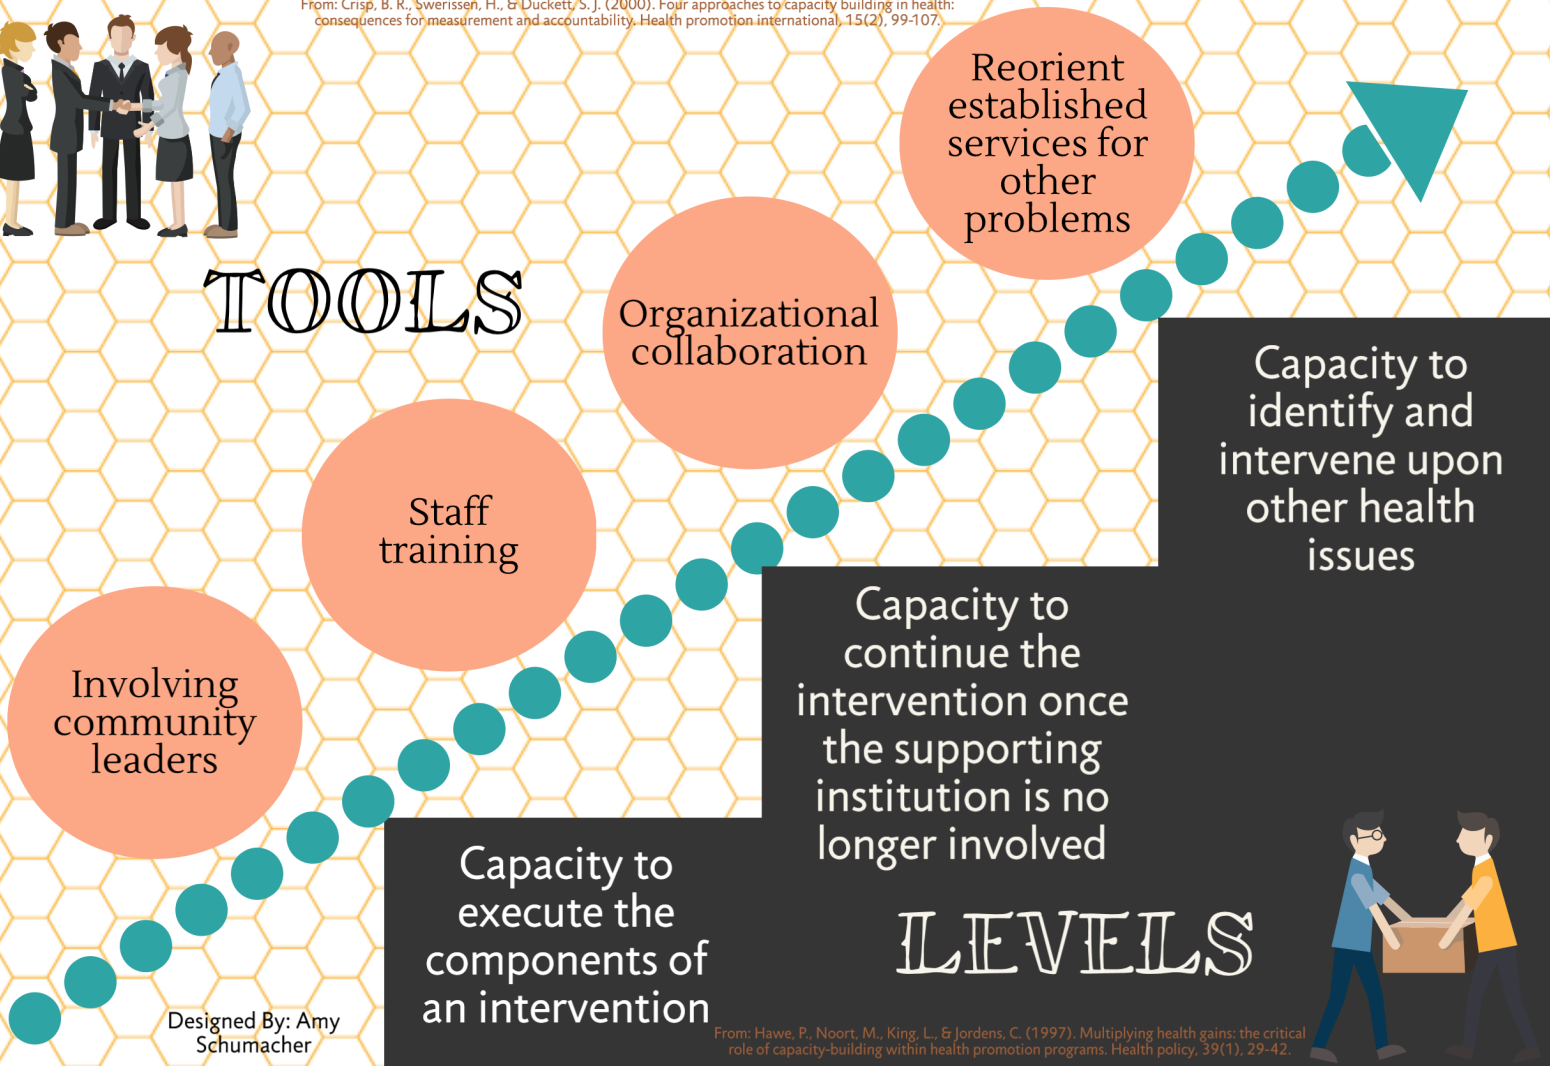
From: Crisp, B. R., Swerissen, H., & Duckett, S. J. (2000). Four approaches to capacity building in health: consequences for measurement and accountability. Health promotion international, 15(2), 99-107.

TOOLS

Reorient established services for other problems

Organizational collaboration

Staff training

Involving community leaders

Capacity to identify and intervene upon other health issues

Capacity to continue the intervention once the supporting institution is no longer involved

Capacity to execute the components of an intervention

LEVELS

Designed By: Amy Schumacher

From: Hawe, P., Noort, M., King, L., & Jordens, C. (1997). Multiplying health gains: the critical role of capacity-building within health promotion programs. Health policy, 39(1), 29-42.